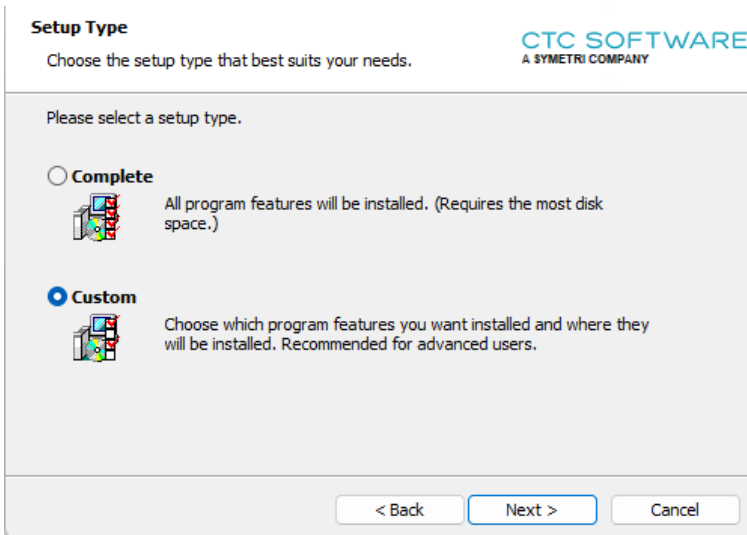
Setup Type

Choose the setup type that best suits your needs.

CTC SOFTWARE
A SYMETRI COMPANY

Please select a setup type.

Complete

All program features will be installed. (Requires the most disk space.)

Custom

Choose which program features you want installed and where they will be installed. Recommended for advanced users.

< Back

Next >

Cancel